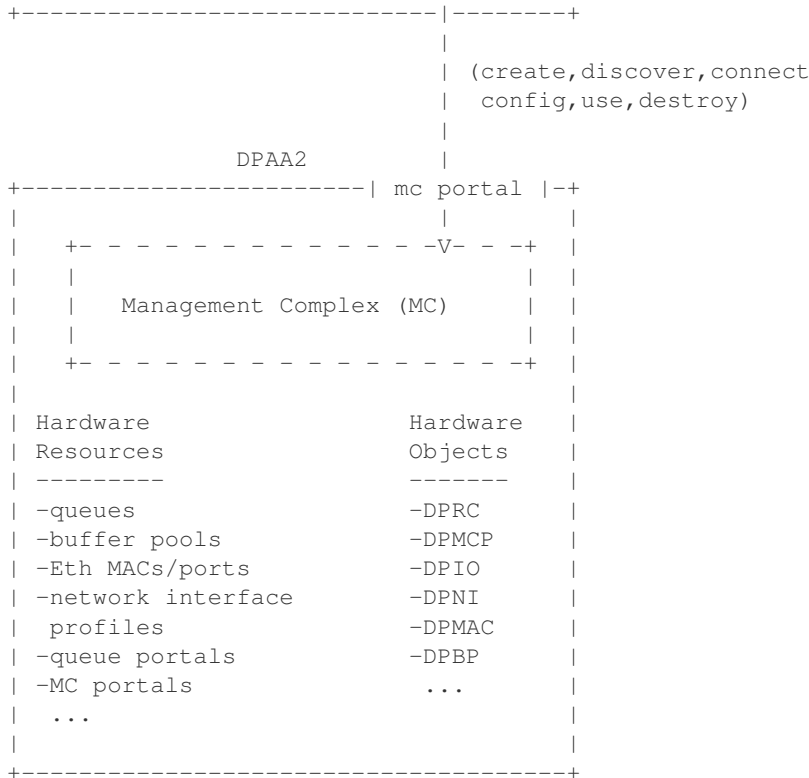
(create,discover,connect
config,use,destroy)

DPAA2

mc portal

Management Complex (MC)

Hardware
Resources
---------
-queues
-buffer pools
-Eth MACs/ports
-network interface
profiles
-queue portals
-MC portals
...

Hardware
Objects
-------
-DPRC
-DPMCP
-DPIO
-DPNI
-DPMAC
-DPBP
...